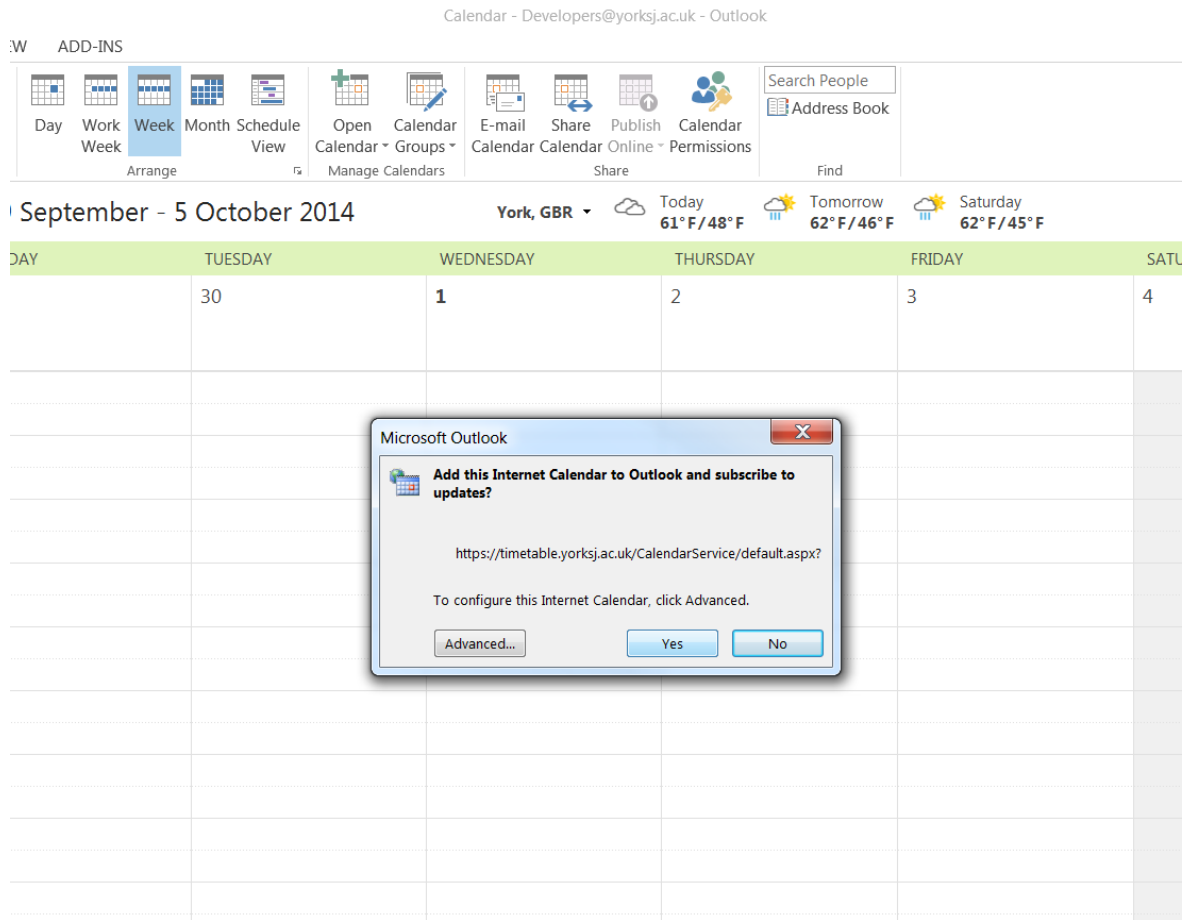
Calendar - Developers@yorksj.ac.uk - Outlook

EW ADD-INS

Day
Work Week
Week
Month
Schedule View
Arrange

Open Calendar
Calendar Groups
Manage Calendars

E-mail Calendar
Share Calendar
Publish Online
Calendar Permissions
Share

Search People
Address Book
Find

September - 5 October 2014

York, GBR
Today 61°F/48°F
Tomorrow 62°F/46°F
Saturday 62°F/45°F

DAY | TUESDAY | WEDNESDAY | THURSDAY | FRIDAY | SATU
30 | 1 | 2 | 3 | 4

Microsoft Outlook

Add this Internet Calendar to Outlook and subscribe to updates?

https://timetable.yorksj.ac.uk/CalendarService/default.aspx?

To configure this Internet Calendar, click Advanced.

Advanced...
Yes
No